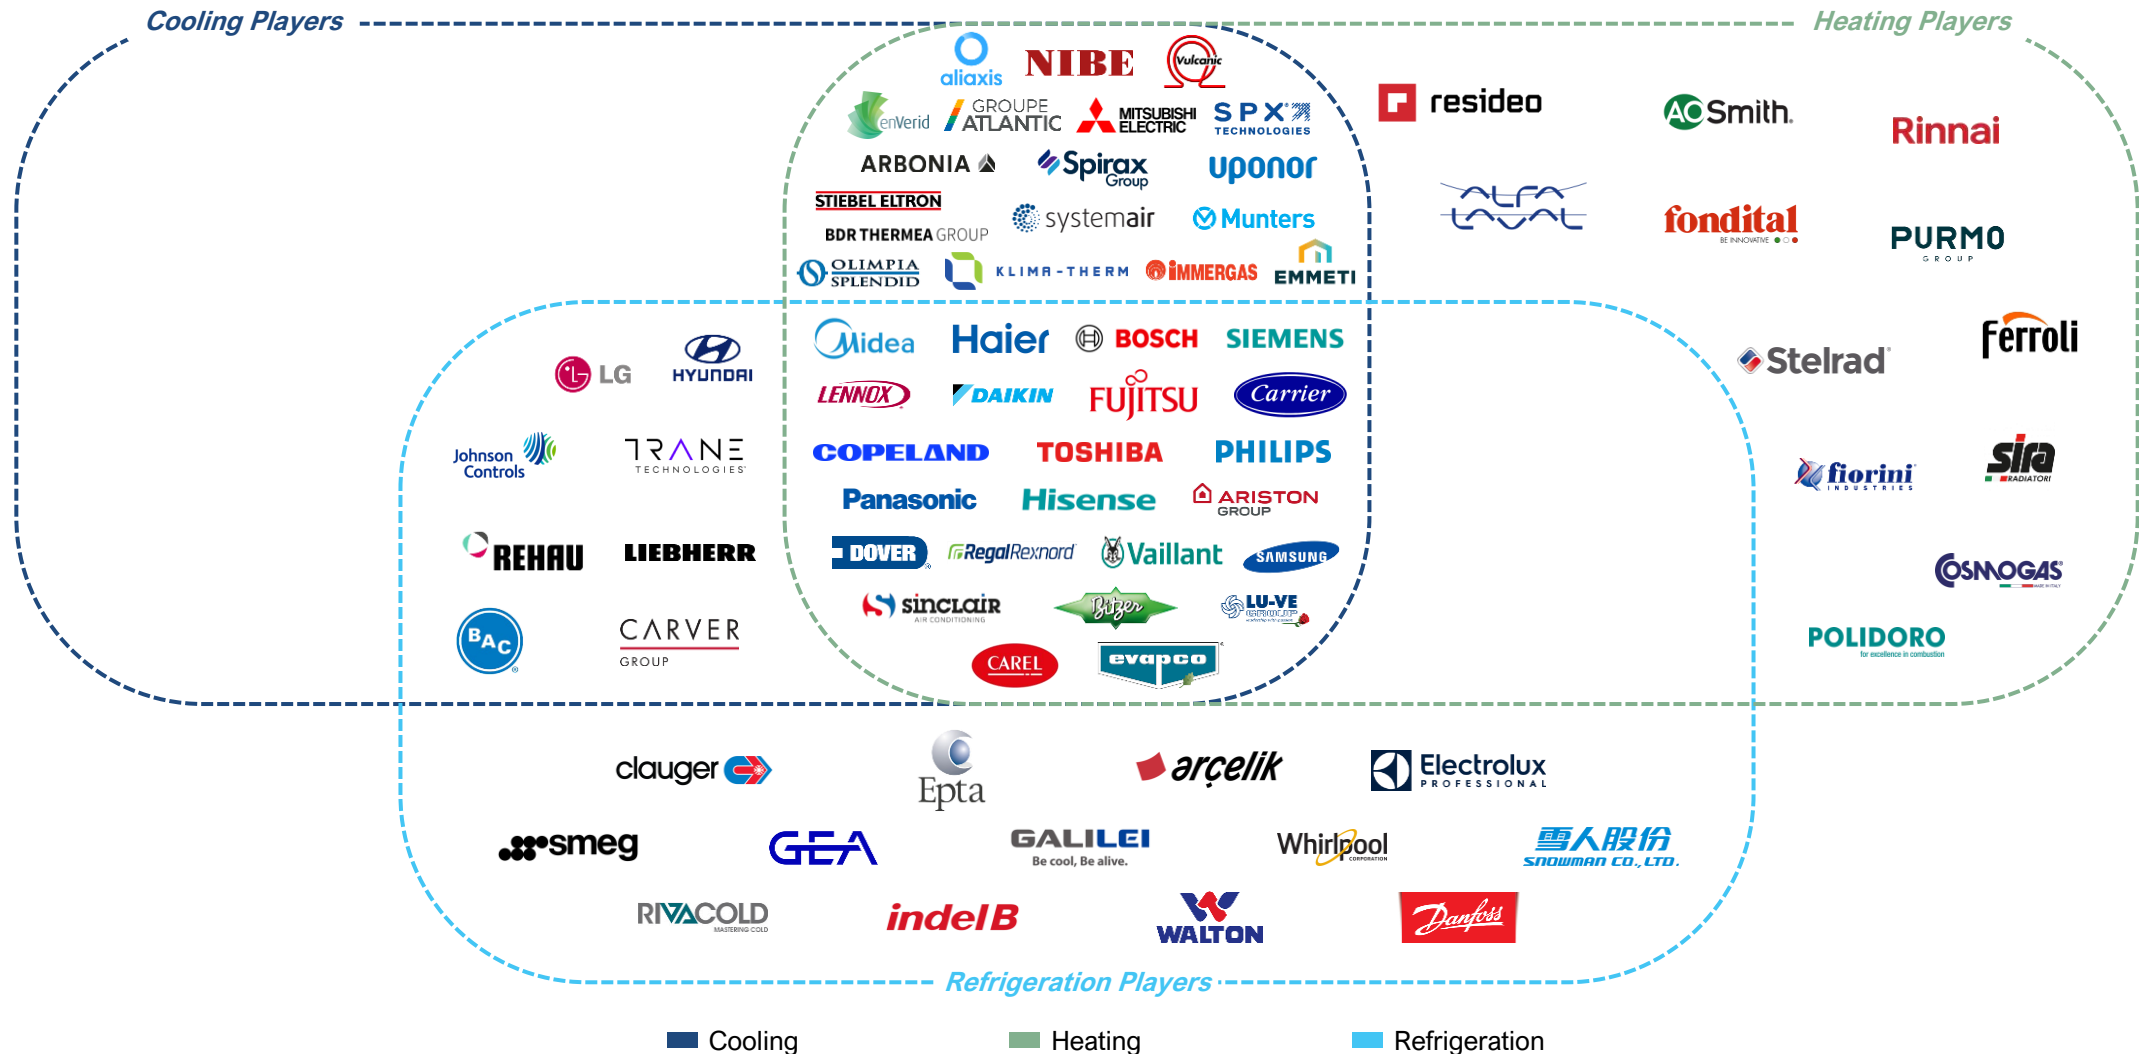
Cooling Players

Heating Players

aliaxis NIBE Vulcanic

enVerid GROUPE ATLANTIC MITSUBISHI ELECTRIC SPX TECHNOLOGIES

ARBONIA Spirax Group uponor

STIEBEL ELTRON systemair Munters

BDR THERMEA GROUP

OLIMPIA SPLENDID KLIMA-THERM IMMERGAS EMMETI

resideo AO Smith Rinnai

ALFA LAVAL fondital BE INNOVATIVE PURMO GROUP

LG HYUNDAI

Midea Haier BOSCH SIEMENS

Stelrad ferroli

LENNOX DAIKIN FUJITSU Carrier

Johnson Controls TRANE TECHNOLOGIES

COPELAND TOSHIBA PHILIPS

fiorini INDUSTRIES sira RADIATORI

Panasonic Hisense ARISTON GROUP

REHAU LIEBHERR

DOVER RegalRexnord Vaillant SAMSUNG

OSMOGAS

BAC CARVER GROUP

sinclair AIR CONDITIONING Bitzer LU-VE GROUP

POLIDORO for excellence in combustion

CAREL evapco

clauger Epta arçelik Electrolux PROFESSIONAL

smeg GEA GALILEI Be cool, Be alive. Whirlpool CORPORATION 雪人股份 SNOWMAN CO., LTD.

RIVACOLD MASTERING COLD indelB WALTON Danfoss

Refrigeration Players

Cooling Heating Refrigeration